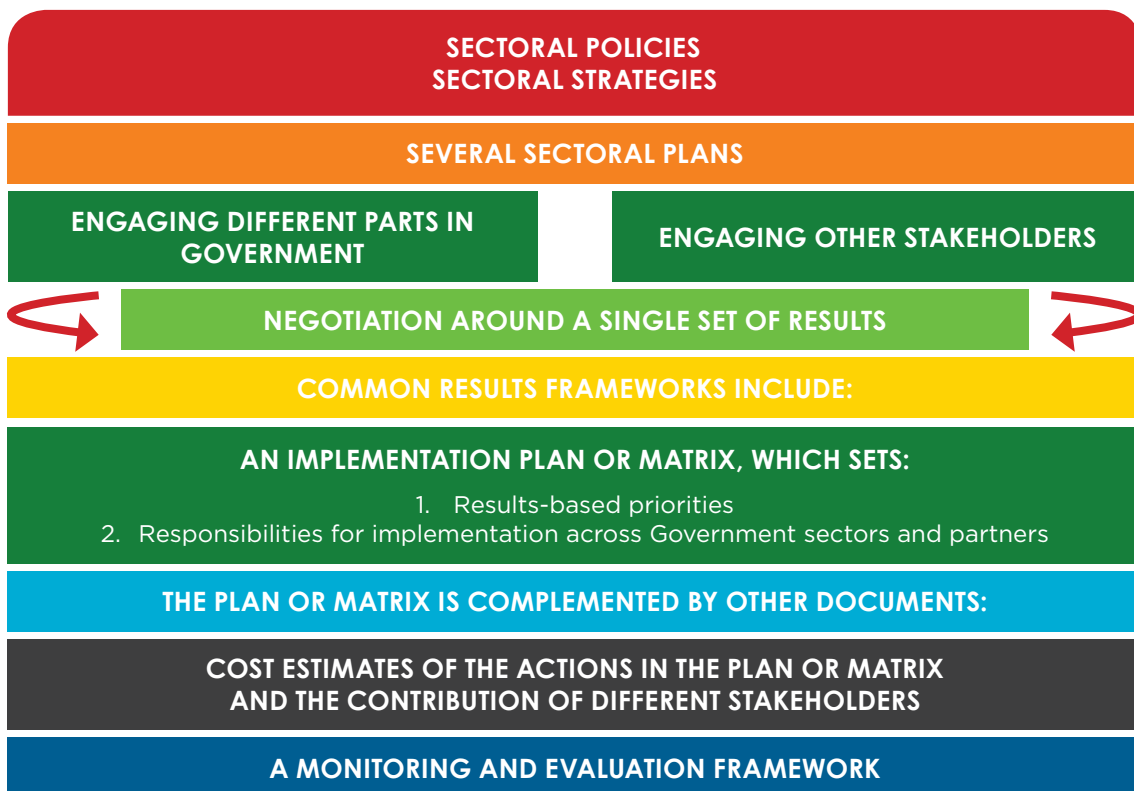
SECTORAL POLICIES
SECTORAL STRATEGIES

SEVERAL SECTORAL PLANS

ENGAGING DIFFERENT PARTS IN GOVERNMENT

ENGAGING OTHER STAKEHOLDERS

NEGOTIATION AROUND A SINGLE SET OF RESULTS

COMMON RESULTS FRAMEWORKS INCLUDE:

AN IMPLEMENTATION PLAN OR MATRIX, WHICH SETS:

1. Results-based priorities
2. Responsibilities for implementation across Government sectors and partners

THE PLAN OR MATRIX IS COMPLEMENTED BY OTHER DOCUMENTS:

COST ESTIMATES OF THE ACTIONS IN THE PLAN OR MATRIX AND THE CONTRIBUTION OF DIFFERENT STAKEHOLDERS

A MONITORING AND EVALUATION FRAMEWORK